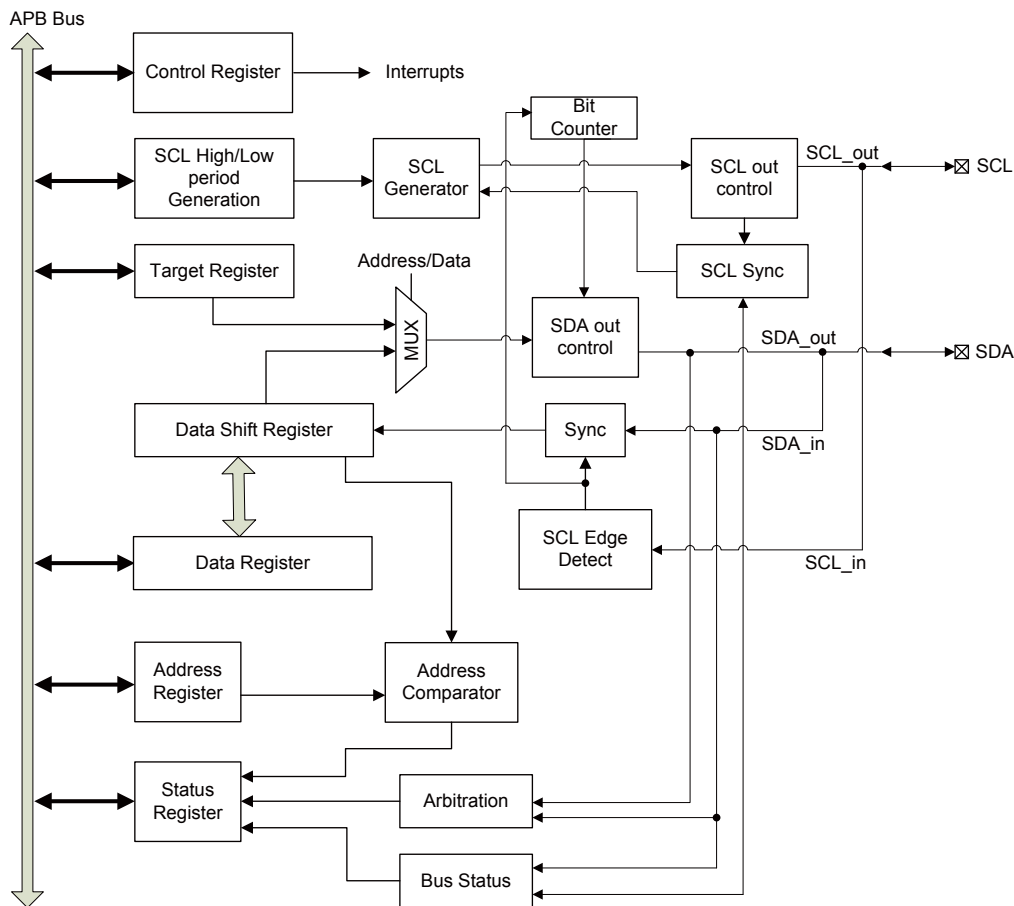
APB Bus

Control Register

Interrupts

Bit Counter

SCL High/Low period Generation

SCL Generator

SCL out control

SCL_out

SCL

Target Register

Address/Data

SCL Sync

MUX

SDA out control

SDA_out

SDA

Data Shift Register

Sync

SDA_in

SCL Edge Detect

Data Register

SCL_in

Address Register

Address Comparator

Status Register

Arbitration

Bus Status